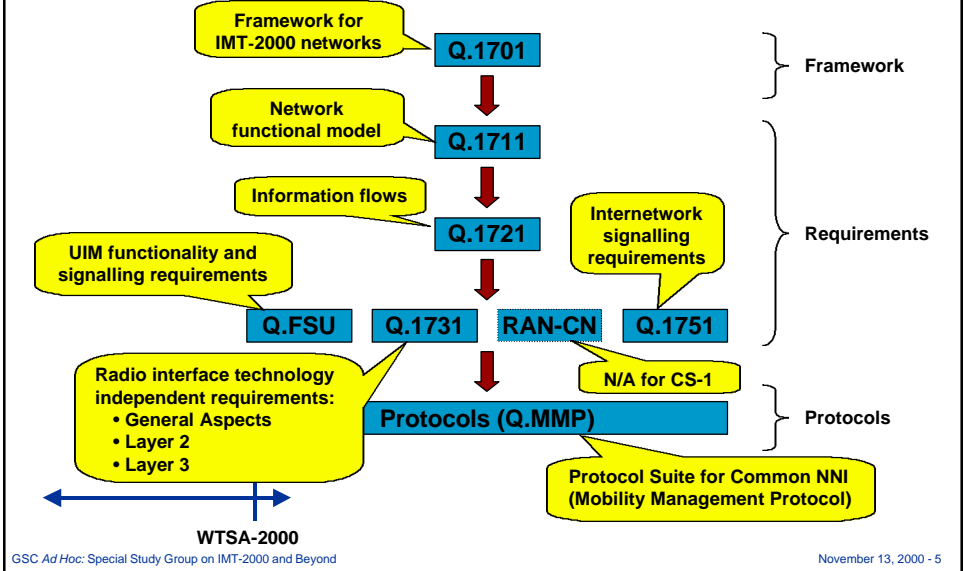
Framework for IMT-2000 networks

Q.1701

Framework

Network functional model

Q.1711

Information flows

Q.1721

Internetwork signalling requirements

Requirements

UIM functionality and signalling requirements

Q.FSU

Q.1731

RAN-CN

Q.1751

N/A for CS-1

Radio interface technology independent requirements:
• General Aspects
• Layer 2
• Layer 3

Protocols (Q.MMP)

Protocols

Protocol Suite for Common NNI (Mobility Management Protocol)

WTSA-2000

GSC *Ad Hoc:* Special Study Group on IMT-2000 and Beyond

November 13, 2000 - 5